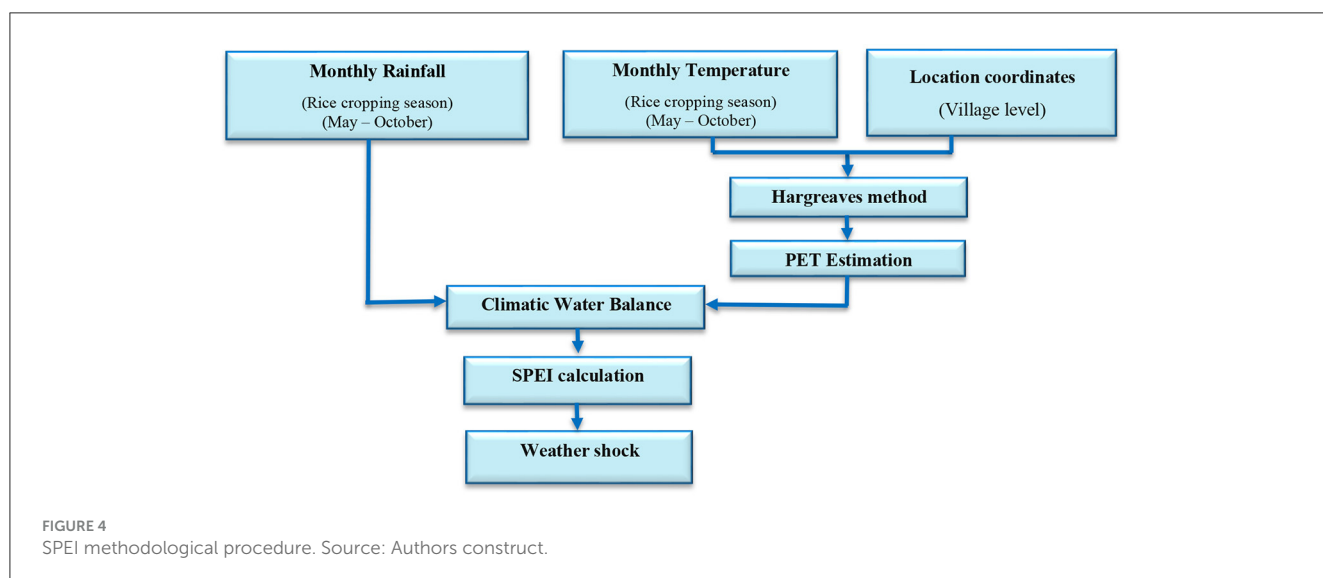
Monthly Rainfall
(Rice cropping season)
(May – October)

Monthly Temperature
(Rice cropping season)
(May – October)

Location coordinates
(Village level)

Hargreaves method

PET Estimation

Climatic Water Balance

SPEI calculation

Weather shock

FIGURE 4
SPEI methodological procedure. Source: Authors construct.